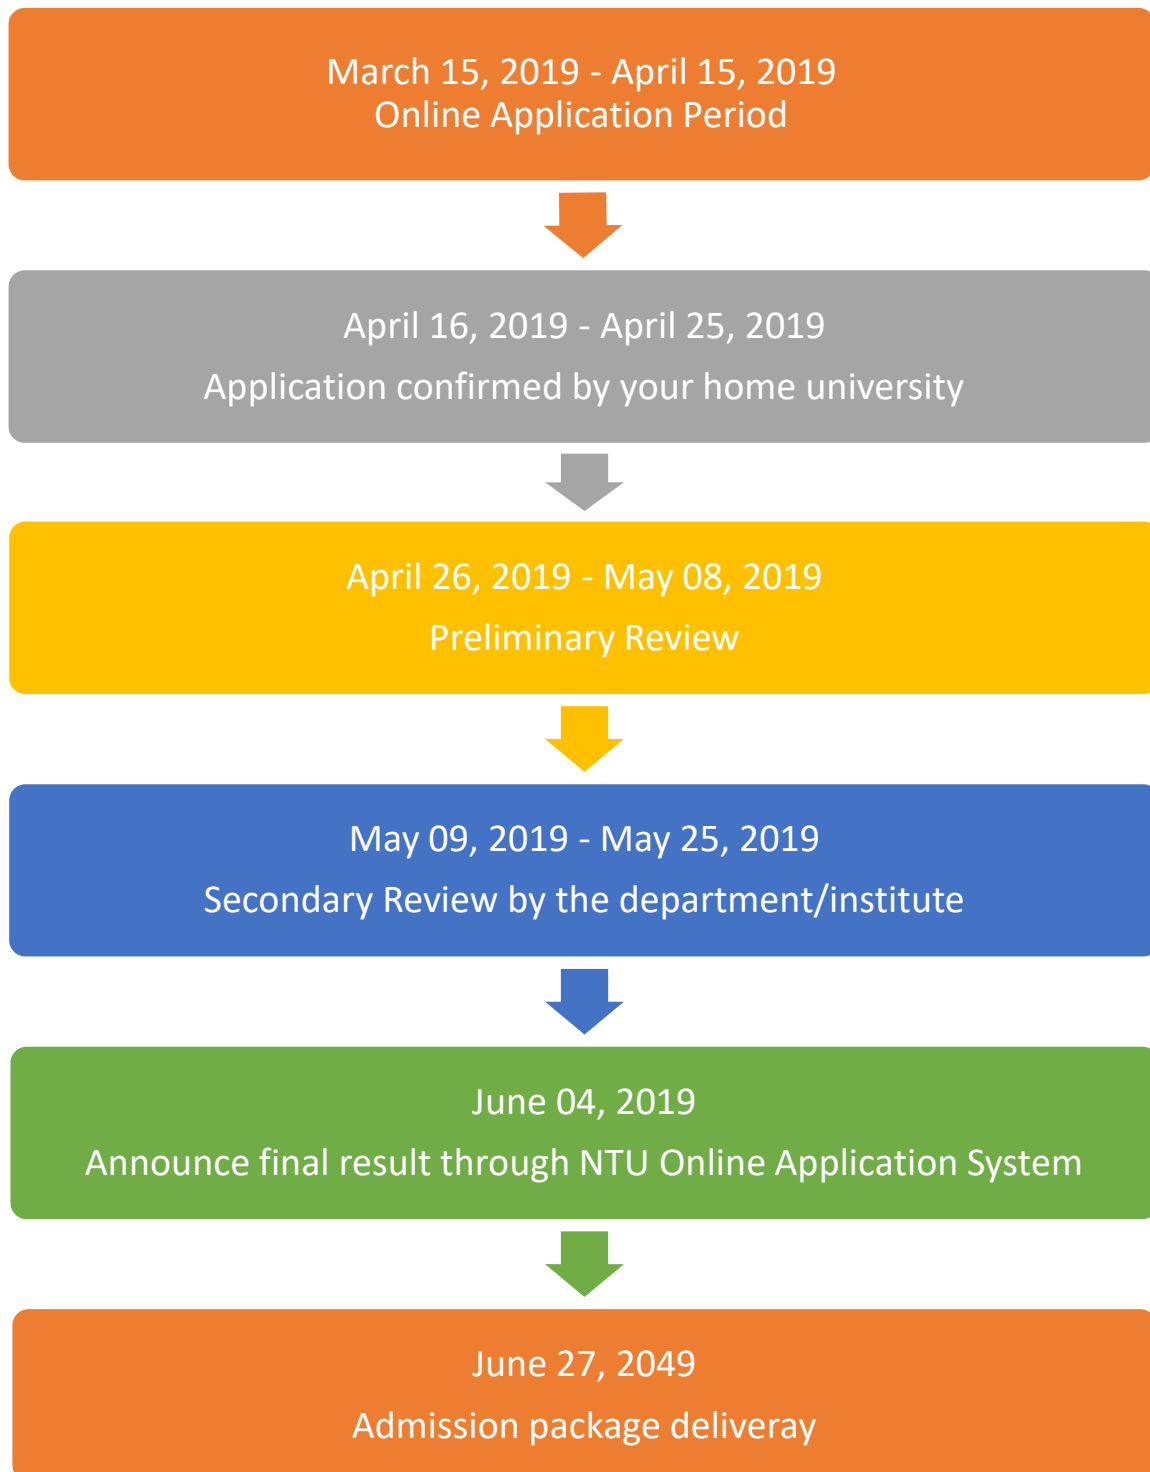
March 15, 2019 - April 15, 2019
Online Application Period

April 16, 2019 - April 25, 2019
Application confirmed by your home university

April 26, 2019 - May 08, 2019
Preliminary Review

May 09, 2019 - May 25, 2019
Secondary Review by the department/institute

June 04, 2019
Announce final result through NTU Online Application System

June 27, 2049
Admission package deliveray